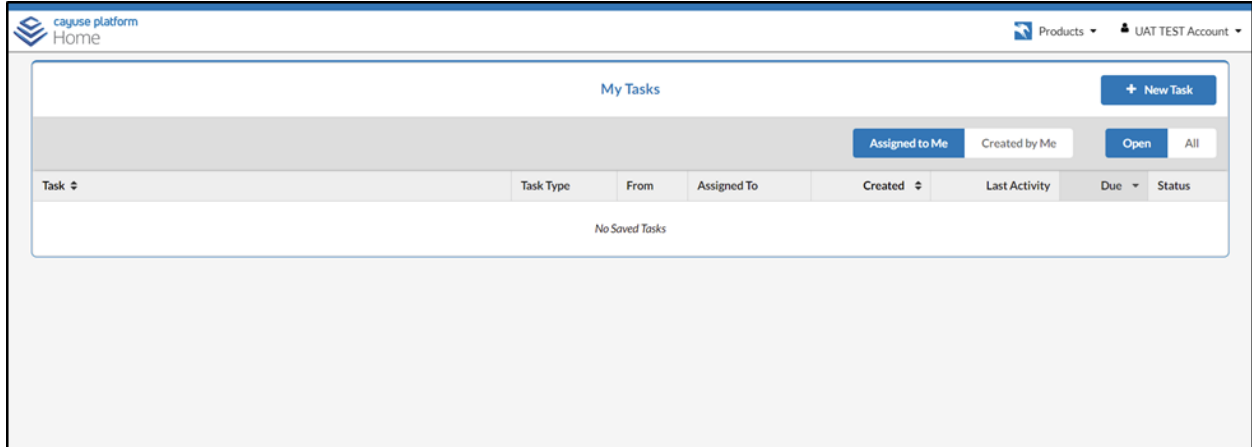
cayuse platform
Home

Products ▾ UAT TEST Account ▾

My Tasks

+ New Task

Assigned to Me | Created by Me

Open | All

| Task ⇕ | Task Type | From | Assigned To | Created ⇕ | Last Activity | Due ▾ | Status |
|---|---|---|---|---|---|---|---|

No Saved Tasks